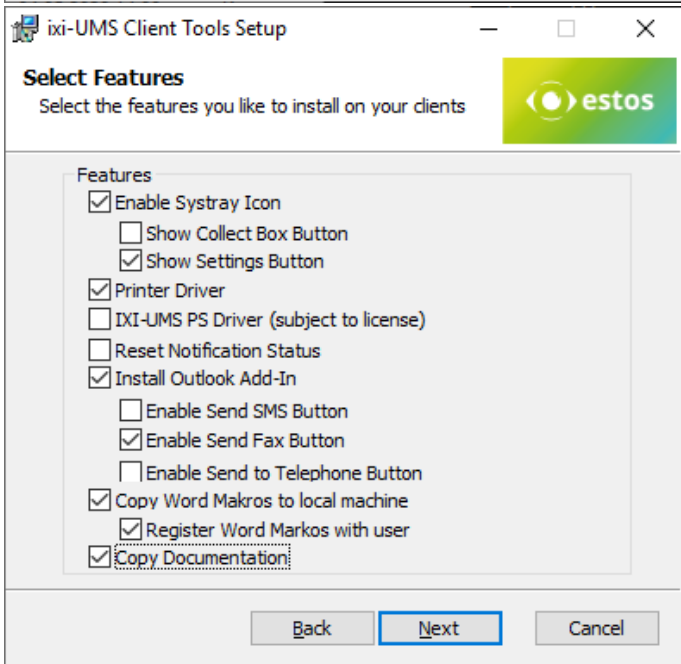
ixi-UMS Client Tools Setup

Select Features
Select the features you like to install on your clients

estos

Features
Enable Systray Icon
Show Collect Box Button
Show Settings Button
Printer Driver
IXI-UMS PS Driver (subject to license)
Reset Notification Status
Install Outlook Add-In
Enable Send SMS Button
Enable Send Fax Button
Enable Send to Telephone Button
Copy Word Makros to local machine
Register Word Markos with user
Copy Documentation

Back
Next
Cancel